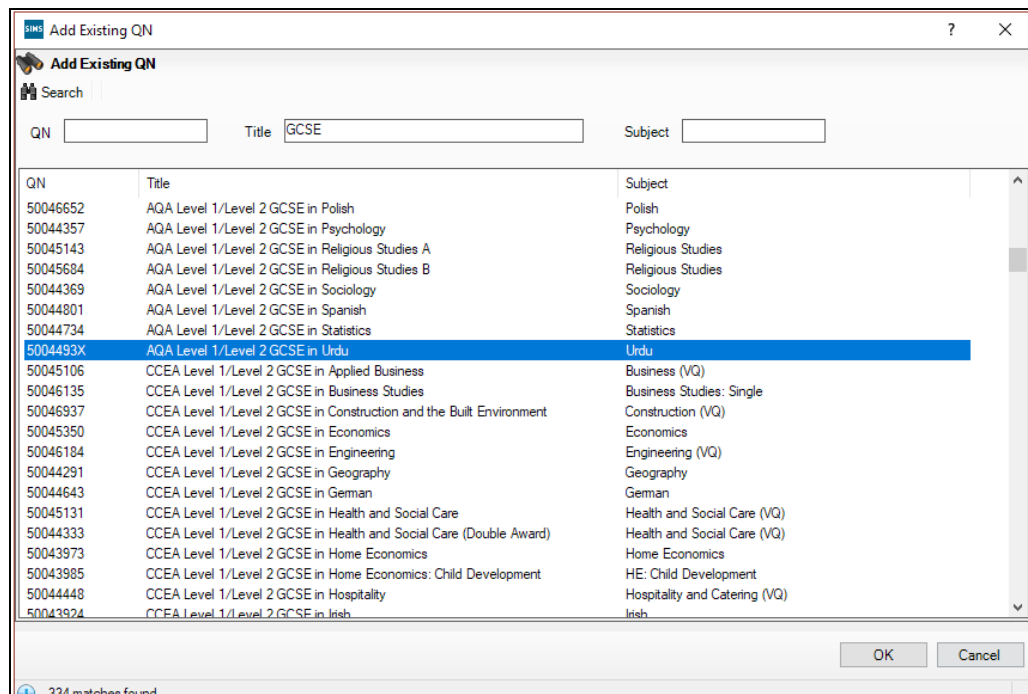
SIMS Add Existing QN

? ×

Add Existing QN

Search

QN

Title GCSE

Subject

| QN | Title | Subject |
|---|---|---|
| 50046652 | AQA Level 1/Level 2 GCSE in Polish | Polish |
| 50044357 | AQA Level 1/Level 2 GCSE in Psychology | Psychology |
| 50045143 | AQA Level 1/Level 2 GCSE in Religious Studies A | Religious Studies |
| 50045684 | AQA Level 1/Level 2 GCSE in Religious Studies B | Religious Studies |
| 50044369 | AQA Level 1/Level 2 GCSE in Sociology | Sociology |
| 50044801 | AQA Level 1/Level 2 GCSE in Spanish | Spanish |
| 50044734 | AQA Level 1/Level 2 GCSE in Statistics | Statistics |
| 5004493X | AQA Level 1/Level 2 GCSE in Urdu | Urdu |
| 50045106 | CCEA Level 1/Level 2 GCSE in Applied Business | Business (VQ) |
| 50046135 | CCEA Level 1/Level 2 GCSE in Business Studies | Business Studies: Single |
| 50046937 | CCEA Level 1/Level 2 GCSE in Construction and the Built Environment | Construction (VQ) |
| 50045350 | CCEA Level 1/Level 2 GCSE in Economics | Economics |
| 50046184 | CCEA Level 1/Level 2 GCSE in Engineering | Engineering (VQ) |
| 50044291 | CCEA Level 1/Level 2 GCSE in Geography | Geography |
| 50044643 | CCEA Level 1/Level 2 GCSE in German | German |
| 50045131 | CCEA Level 1/Level 2 GCSE in Health and Social Care | Health and Social Care (VQ) |
| 50044333 | CCEA Level 1/Level 2 GCSE in Health and Social Care (Double Award) | Health and Social Care (VQ) |
| 50043973 | CCEA Level 1/Level 2 GCSE in Home Economics | Home Economics |
| 50043985 | CCEA Level 1/Level 2 GCSE in Home Economics: Child Development | HE: Child Development |
| 50044448 | CCEA Level 1/Level 2 GCSE in Hospitality | Hospitality and Catering (VQ) |
| 50043924 | CCEA Level 1/Level 2 GCSE in Irish | Irish |

OK Cancel

334 matches found